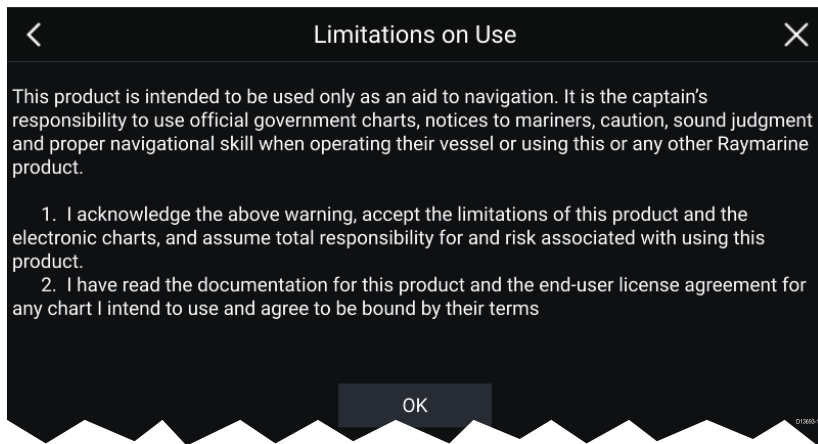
Limitations on Use

This product is intended to be used only as an aid to navigation. It is the captain's responsibility to use official government charts, notices to mariners, caution, sound judgment and proper navigational skill when operating their vessel or using this or any other Raymarine product.

1. I acknowledge the above warning, accept the limitations of this product and the electronic charts, and assume total responsibility for and risk associated with using this product.
2. I have read the documentation for this product and the end-user license agreement for any chart I intend to use and agree to be bound by their terms

OK

D13693-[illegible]